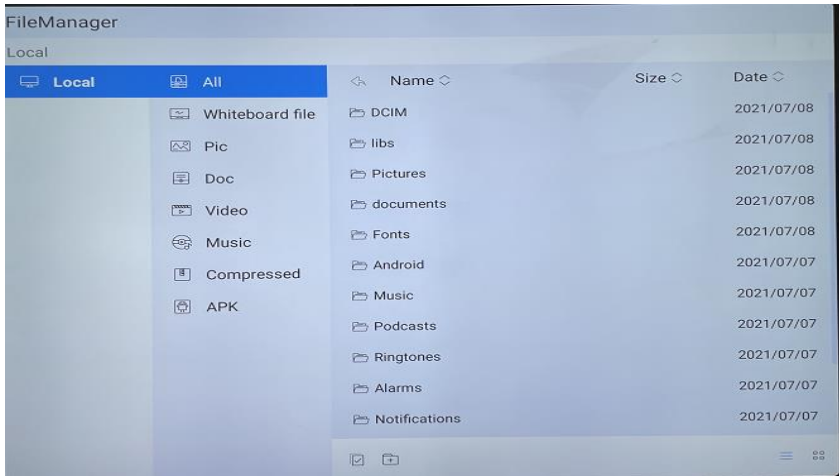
FileManager

Local

Local

All

Whiteboard file

Pic

Doc

Video

Music

Compressed

APK

| Name | Size | Date |
|---|---|---|
| DCIM | | 2021/07/08 |
| libs | | 2021/07/08 |
| Pictures | | 2021/07/08 |
| documents | | 2021/07/08 |
| Fonts | | 2021/07/08 |
| Android | | 2021/07/07 |
| Music | | 2021/07/07 |
| Podcasts | | 2021/07/07 |
| Ringtones | | 2021/07/07 |
| Alarms | | 2021/07/07 |
| Notifications | | 2021/07/07 |